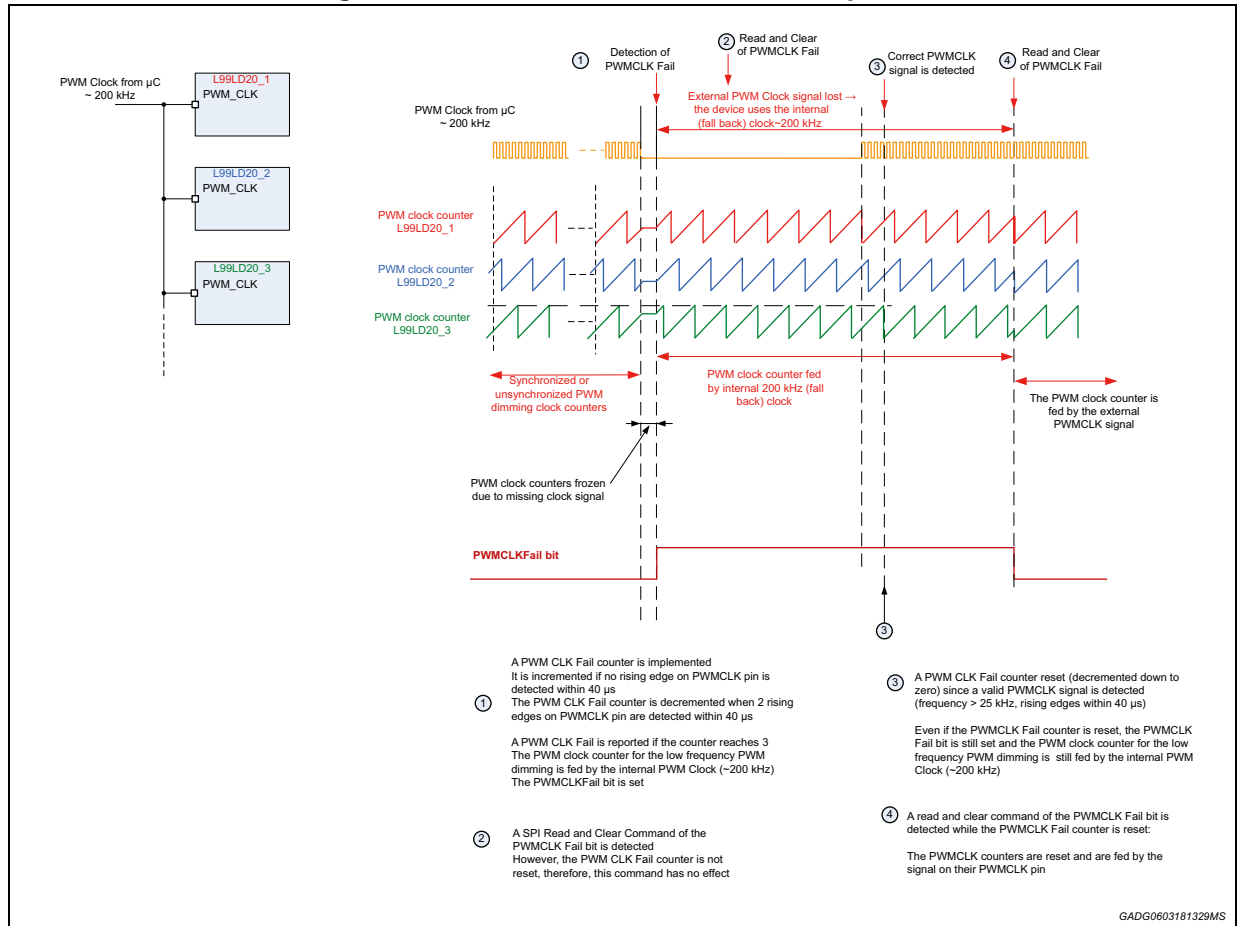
PWM Clock from µC
~ 200 kHz

L99LD20_1
PWM_CLK

L99LD20_2
PWM_CLK

L99LD20_3
PWM_CLK

① Detection of PWMCLK Fail

② Read and Clear of PWMCLK Fail

③ Correct PWMCLK signal is detected

④ Read and Clear of PWMCLK Fail

External PWM Clock signal lost → the device uses the internal (fall back) clock~200 kHz

PWM Clock from µC
~ 200 kHz

PWM clock counter
L99LD20_1

PWM clock counter
L99LD20_2

PWM clock counter
L99LD20_3

Synchronized or unsynchronized PWM dimming clock counters

PWM clock counter fed by internal 200 kHz (fall back) clock

The PWM clock counter is fed by the external PWMCLK signal

PWM clock counters frozen due to missing clock signal

PWMCLKFail bit

③

① A PWM CLK Fail counter is implemented
It is incremented if no rising edge on PWMCLK pin is detected within 40 µs
The PWM CLK Fail counter is decremented when 2 rising edges on PWMCLK pin are detected within 40 µs

A PWM CLK Fail is reported if the counter reaches 3
The PWM clock counter for the low frequency PWM dimming is fed by the internal PWM Clock (~200 kHz)
The PWMCLKFail bit is set

② A SPI Read and Clear Command of the PWMCLK Fail bit is detected
However, the PWM CLK Fail counter is not reset, therefore, this command has no effect

③ A PWM CLK Fail counter reset (decremented down to zero) since a valid PWMCLK signal is detected (frequency > 25 kHz, rising edges within 40 µs)

Even if the PWMCLK Fail counter is reset, the PWMCLK Fail bit is still set and the PWM clock counter for the low frequency PWM dimming is still fed by the internal PWM Clock (~200 kHz)

④ A read and clear command of the PWMCLK Fail bit is detected while the PWMCLK Fail counter is reset:

The PWMCLK counters are reset and are fed by the signal on their PWMCLK pin

GADG0603181329MS